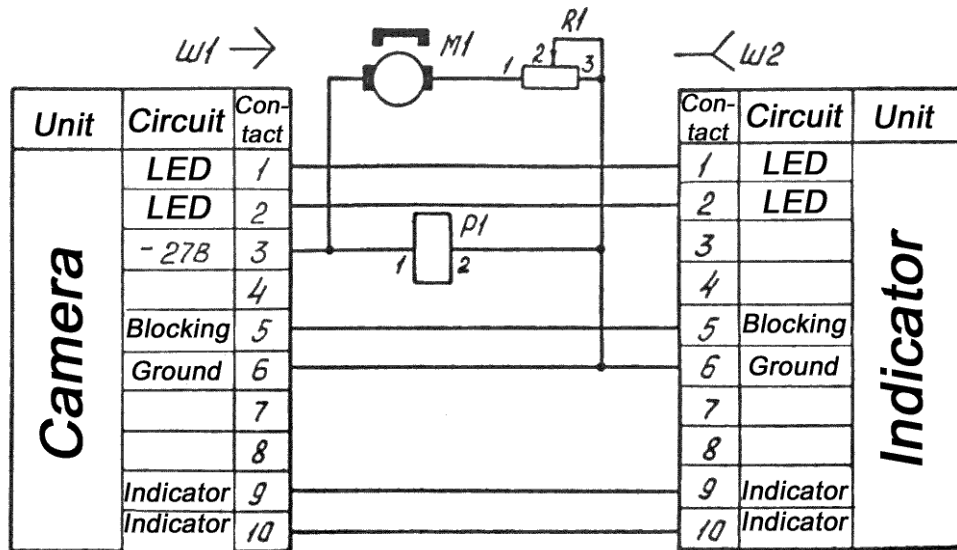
Ш1 →

M1

R1

1 2 3

Ш2

| Unit | Circuit | Contact |
|---|---|---|
| Camera | LED | 1 |
| | LED | 2 |
| | - 27В | 3 |
| | | 4 |
| | Blocking | 5 |
| | Ground | 6 |
| | | 7 |
| | | 8 |
| | Indicator | 9 |
| | Indicator | 10 |

P1

1 2

| Contact | Circuit | Unit |
|---|---|---|
| 1 | LED | Indicator |
| 2 | LED | |
| 3 | | |
| 4 | | |
| 5 | Blocking | |
| 6 | Ground | |
| 7 | | |
| 8 | | |
| 9 | Indicator | |
| 10 | Indicator | |